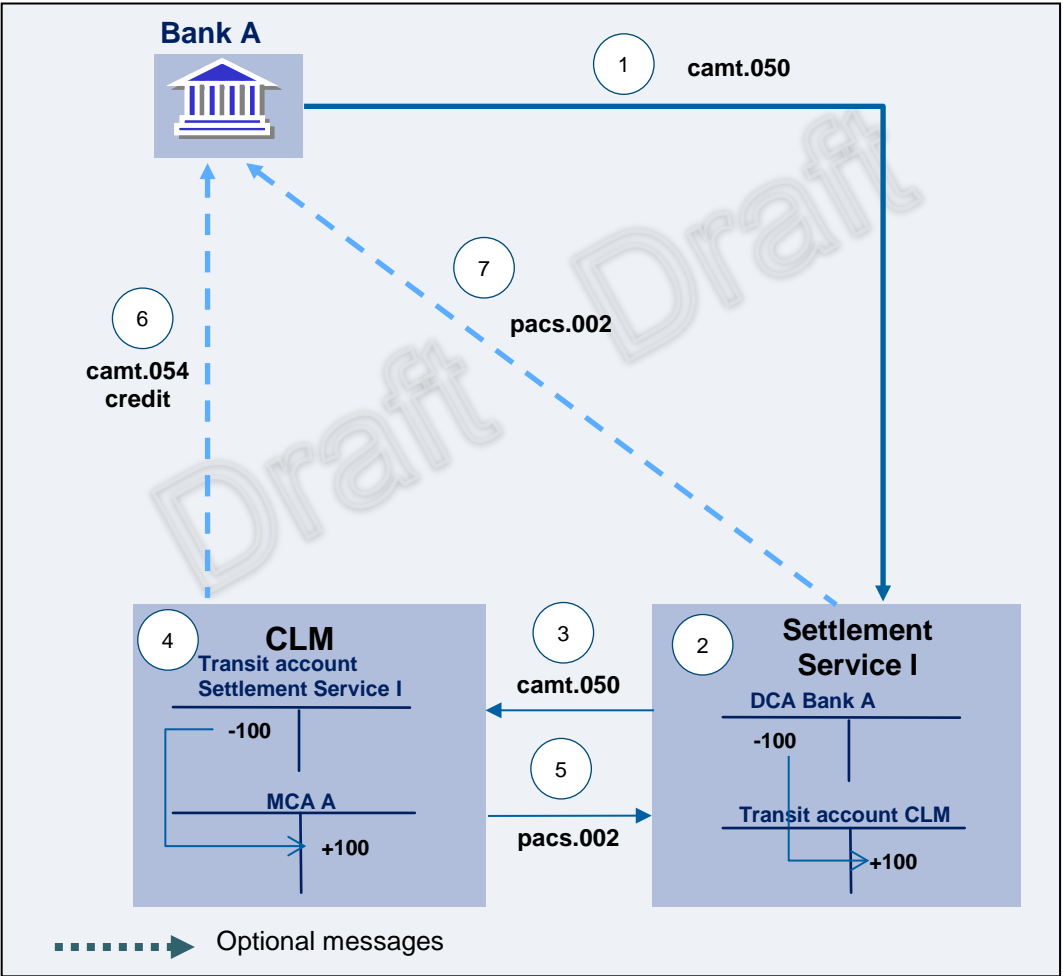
Bank A

1 camt.050

7 pacs.002

6 camt.054 credit

Draft Draft Draft

4 CLM
Transit account Settlement Service I
-100
MCA A
+100

3 camt.050

5 pacs.002

2 Settlement Service I
DCA Bank A
-100
Transit account CLM
+100

Optional messages